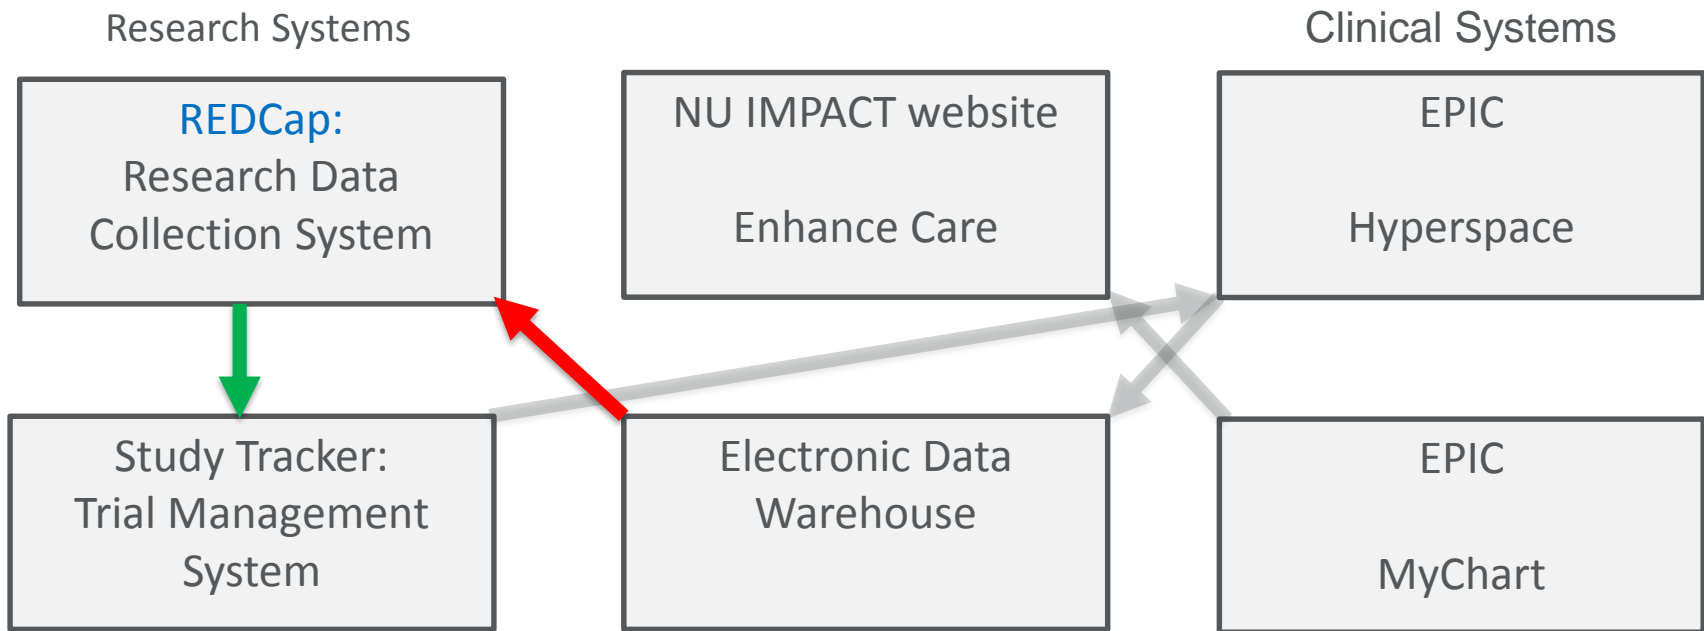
Research Systems

Clinical Systems

REDCap:
Research Data Collection System

NU IMPACT website

Enhance Care

EPIC

Hyperspace

Study Tracker:
Trial Management System

Electronic Data Warehouse

EPIC

MyChart